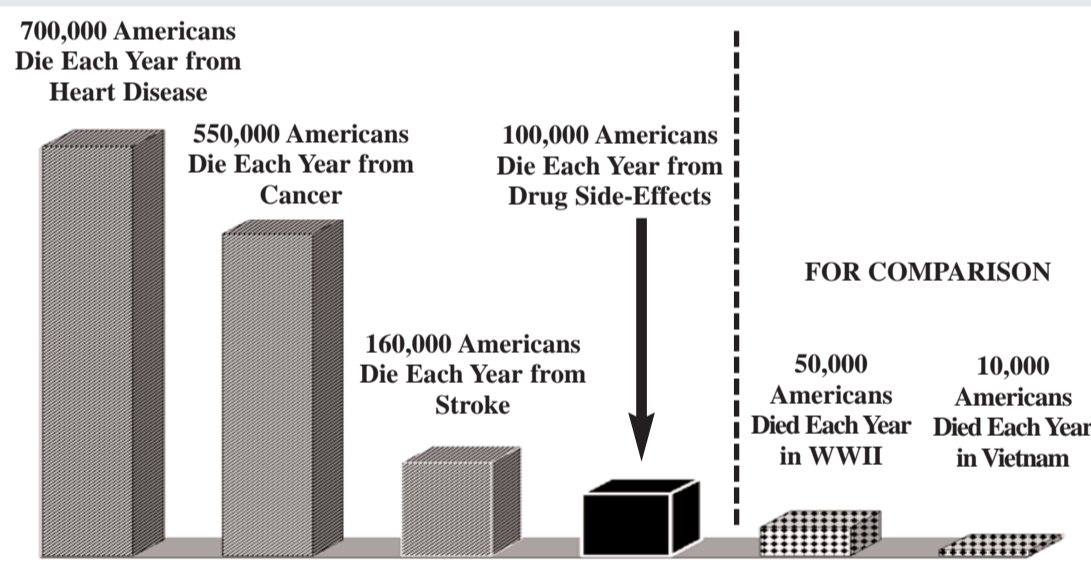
700,000 Americans Die Each Year from Heart Disease

550,000 Americans Die Each Year from Cancer

100,000 Americans Die Each Year from Drug Side-Effects

160,000 Americans Die Each Year from Stroke

FOR COMPARISON

50,000 Americans Died Each Year in WWII

10,000 Americans Died Each Year in Vietnam